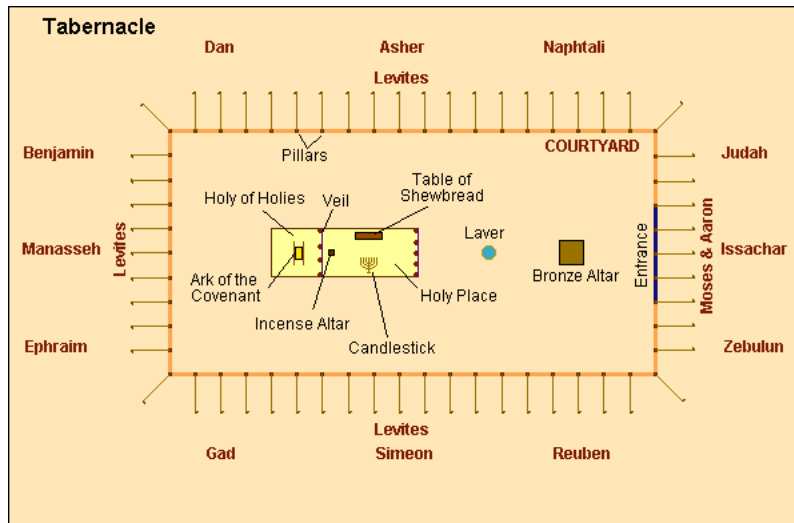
Tabernacle

Dan

Asher

Naphtali

Levites

Pillars

COURTYARD

Benjamin

Judah

Holy of Holies

Veil

Table of Shewbread

Levites

Manasseh

Laver

Entrance

Moses & Aaron

Issachar

Ark of the Covenant

Bronze Altar

Holy Place

Incense Altar

Ephraim

Candlestick

Zebulun

Levites

Gad

Simeon

Reuben